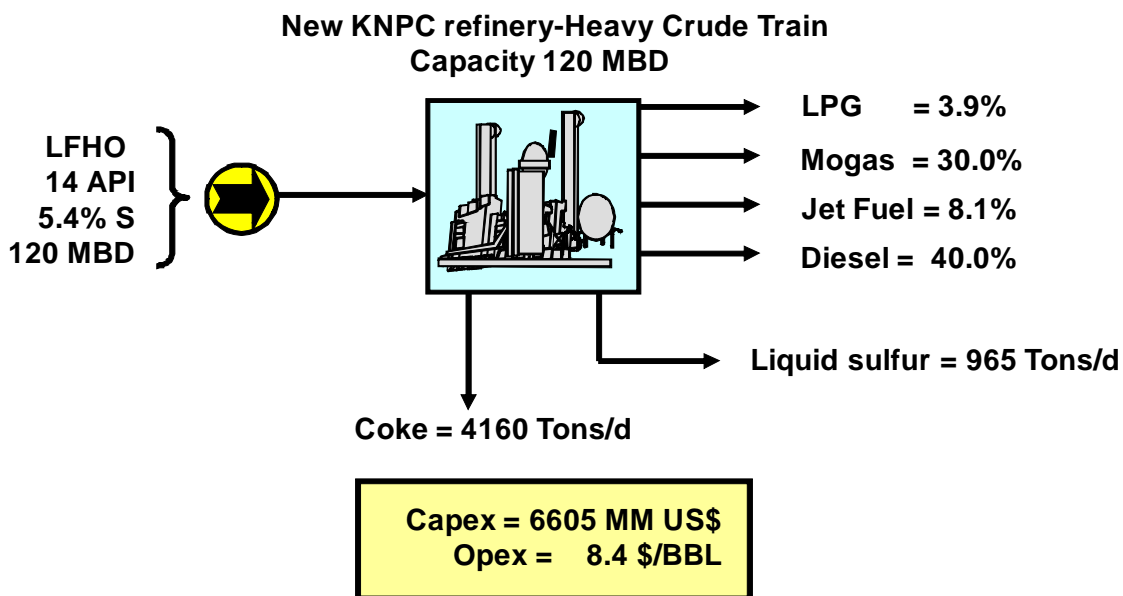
New KNPC refinery-Heavy Crude Train
Capacity 120 MBD

LFHO
14 API
5.4% S
120 MBD

LPG = 3.9%
Mogas = 30.0%
Jet Fuel = 8.1%
Diesel = 40.0%

Liquid sulfur = 965 Tons/d

Coke = 4160 Tons/d

Capex = 6605 MM US$
Opex = 8.4 $/BBL